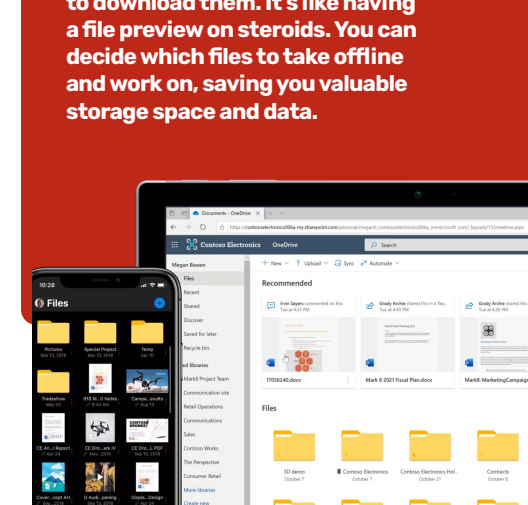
to download them. It's like having a file preview on steroids. You can decide which files to take offline and work on, saving you valuable storage space and data.

Documents - OneDrive
https://contosoelectronics006a-my.sharepoint.com/personal/meganb_contosoelectronics006a_onmicrosoft_com/_layouts/15/onedrive.aspx
Contoso Electronics OneDrive
Search
Megan Bowen
Files
Recent
Shared
Discover
Saved for later
Recycle bin
ed libraries
Mark8 Project Team
Communication site
Retail Operations
Communications
Sales
Contoso Works
The Perspective
Consumer Retail
More libraries
Create new
+ New
Upload
Sync
Automate
Recommended
Irvin Sayers commented on this
Tue at 4:22 PM
Grady Archie shared this in a Tea...
Tue at 4:22 PM
Grady Archie shared this
Tue at 4:26 PM
17056240.docx
Mark 8 2021 Fiscal Plan.docx
Mark8-MarketingCampaign
Files
3D demo
October 7
Contoso Electronics
October 7
Contoso Electronics Hol...
October 21
Contracts
October 8

10:28
Files
Pictures
Sep 13, 2018
Special Project
Sep 13, 2018
Temp
Apr 16
Tradeshow
May 23
918 M...D Notes
8.48 MB
Campa...esults
Sep 13, 2018
CE Ari...l Report
Apr 24
CE Dro...ark IV
Nov...2018
CE Dro...t PDF
Sep 13, 2018
Cover...cept Art
Dec...2018
D Audi...pening
Sep 13, 2018
Displa...Design
Apr 24